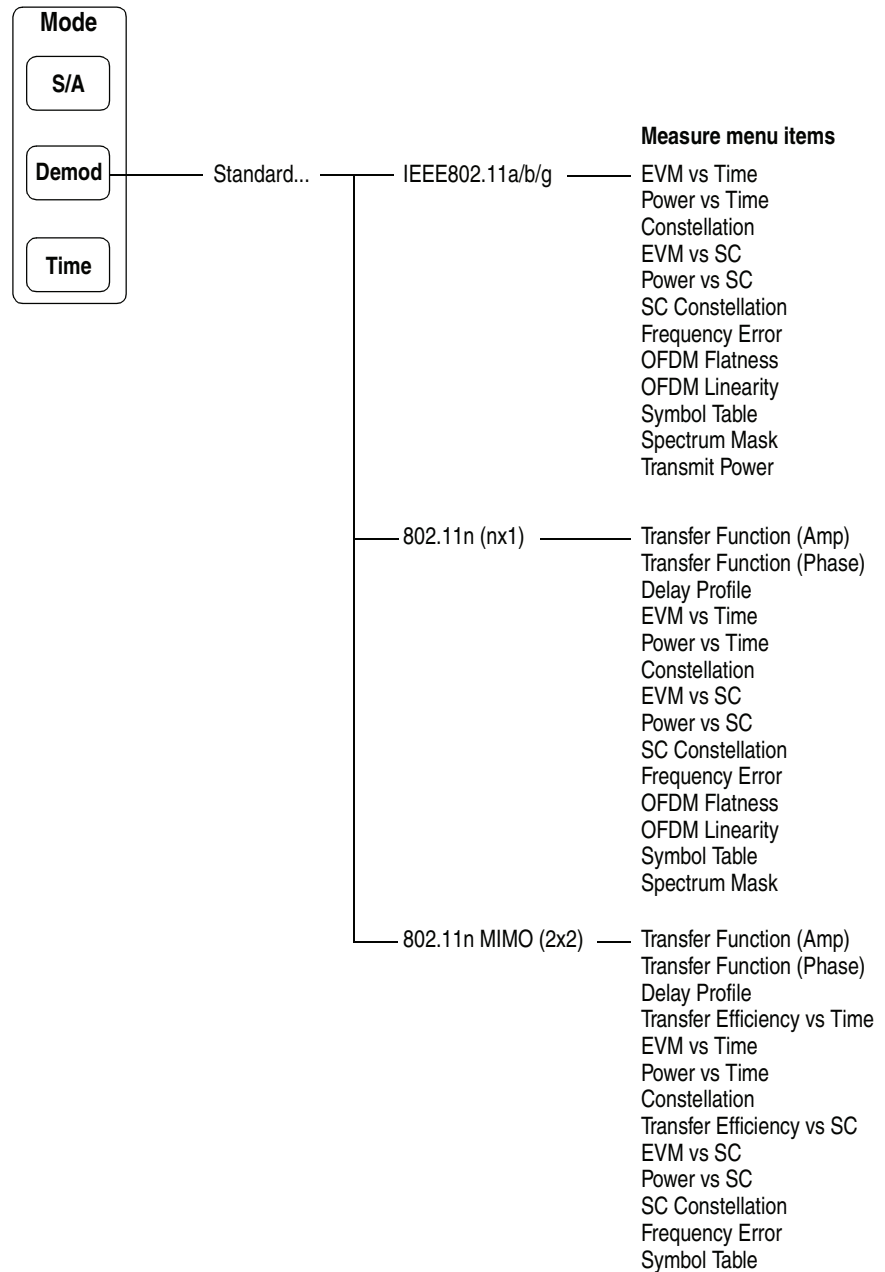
Mode

S/A

Demod

Time

Standard...

IEEE802.11a/b/g

802.11n (nx1)

802.11n MIMO (2x2)

Measure menu items

EVM vs Time
Power vs Time
Constellation
EVM vs SC
Power vs SC
SC Constellation
Frequency Error
OFDM Flatness
OFDM Linearity
Symbol Table
Spectrum Mask
Transmit Power

Transfer Function (Amp)
Transfer Function (Phase)
Delay Profile
EVM vs Time
Power vs Time
Constellation
EVM vs SC
Power vs SC
SC Constellation
Frequency Error
OFDM Flatness
OFDM Linearity
Symbol Table
Spectrum Mask

Transfer Function (Amp)
Transfer Function (Phase)
Delay Profile
Transfer Efficiency vs Time
EVM vs Time
Power vs Time
Constellation
Transfer Efficiency vs SC
EVM vs SC
Power vs SC
SC Constellation
Frequency Error
Symbol Table